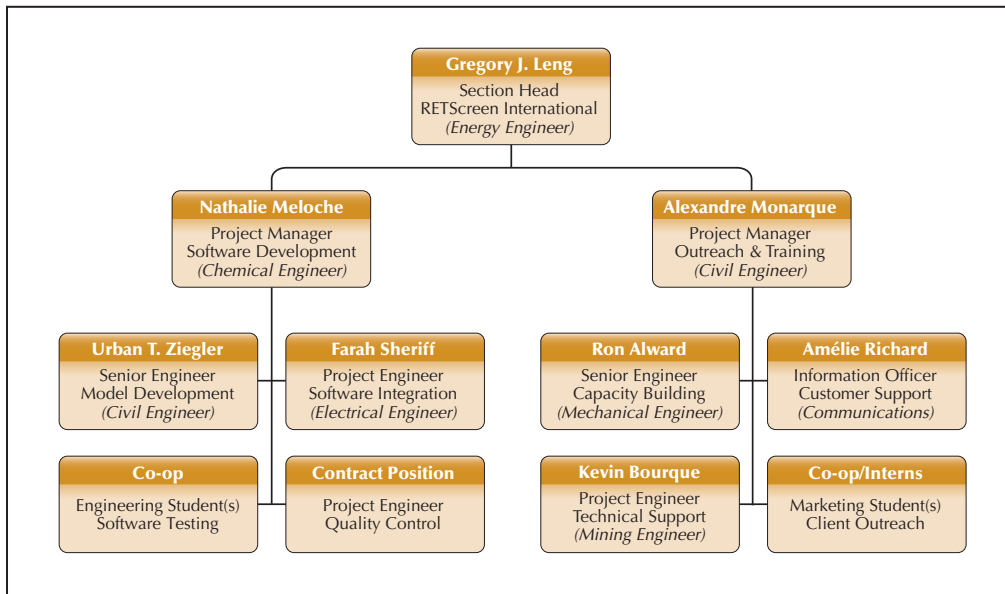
Gregory J. Leng
Section Head
RETScreen International
(Energy Engineer)

Nathalie Meloche
Project Manager
Software Development
(Chemical Engineer)

Alexandre Monarque
Project Manager
Outreach & Training
(Civil Engineer)

Urban T. Ziegler
Senior Engineer
Model Development
(Civil Engineer)

Farah Sheriff
Project Engineer
Software Integration
(Electrical Engineer)

Ron Alward
Senior Engineer
Capacity Building
(Mechanical Engineer)

Amélie Richard
Information Officer
Customer Support
(Communications)

Co-op
Engineering Student(s)
Software Testing

Contract Position
Project Engineer
Quality Control

Kevin Bourque
Project Engineer
Technical Support
(Mining Engineer)

Co-op/Interns
Marketing Student(s)
Client Outreach